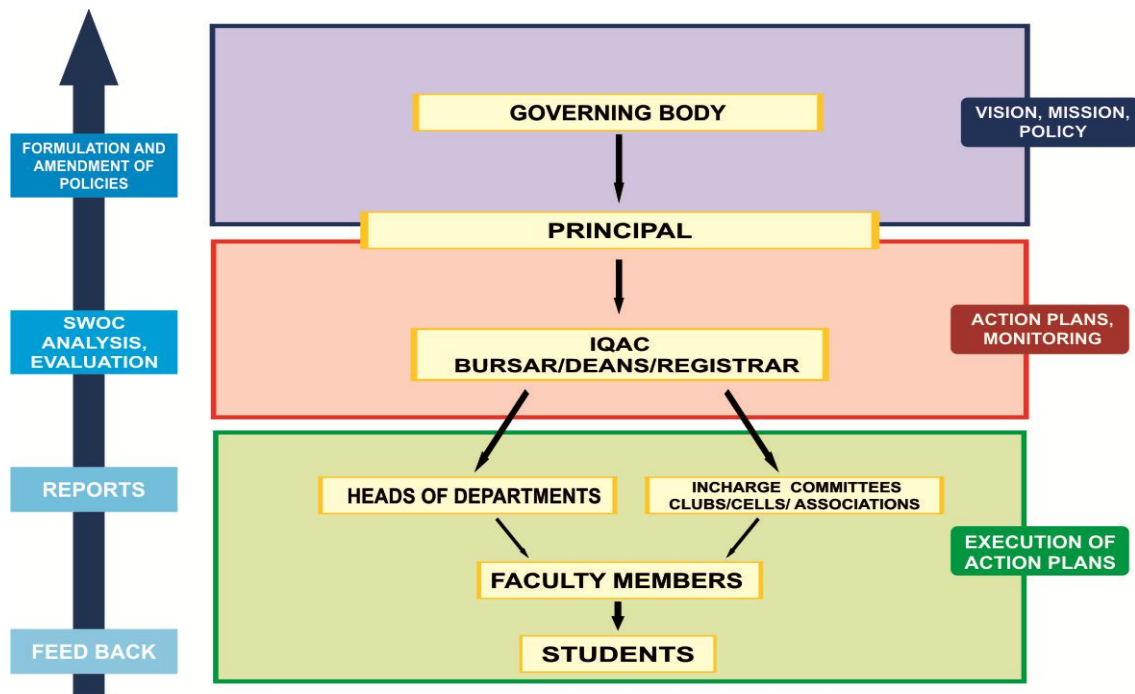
FORMULATION AND AMENDMENT OF POLICIES

SWOC ANALYSIS, EVALUATION

REPORTS

FEED BACK

GOVERNING BODY

VISION, MISSION, POLICY

PRINCIPAL

IQAC
BURSAR/DEANS/REGISTRAR

ACTION PLANS, MONITORING

HEADS OF DEPARTMENTS

INCHARGE COMMITTEES
CLUBS/CELLS/ ASSOCIATIONS

FACULTY MEMBERS

EXECUTION OF ACTION PLANS

STUDENTS